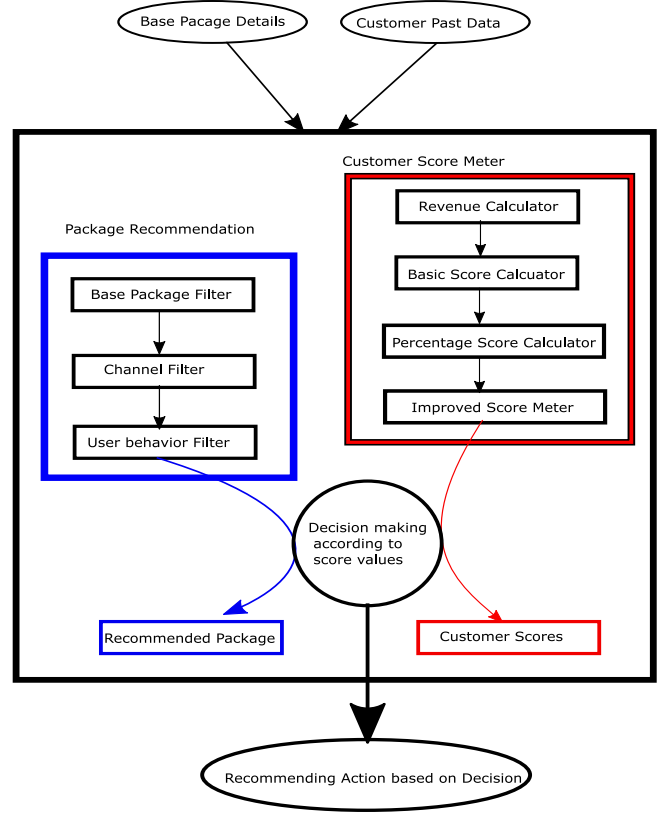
Base Pacage Details

Customer Past Data

Customer Score Meter

Revenue Calculator

Basic Score Calcuator

Percentage Score Calculator

Improved Score Meter

Package Recommendation

Base Package Filter

Channel Filter

User behavior Filter

Decision making according to score values

Recommended Package

Customer Scores

Recommending Action based on Decision